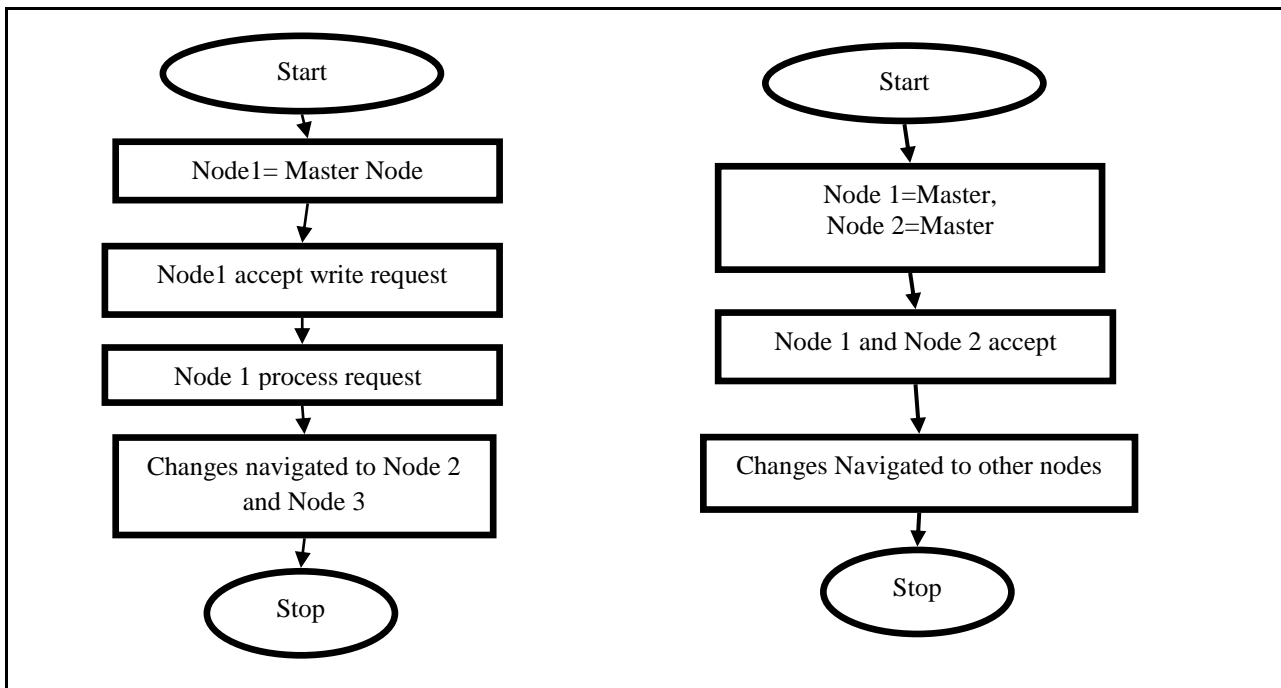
Start

Node1= Master Node

Node1 accept write request

Node 1 process request

Changes navigated to Node 2 and Node 3

Stop

Start

Node 1=Master,
Node 2=Master

Node 1 and Node 2 accept

Changes Navigated to other nodes

Stop